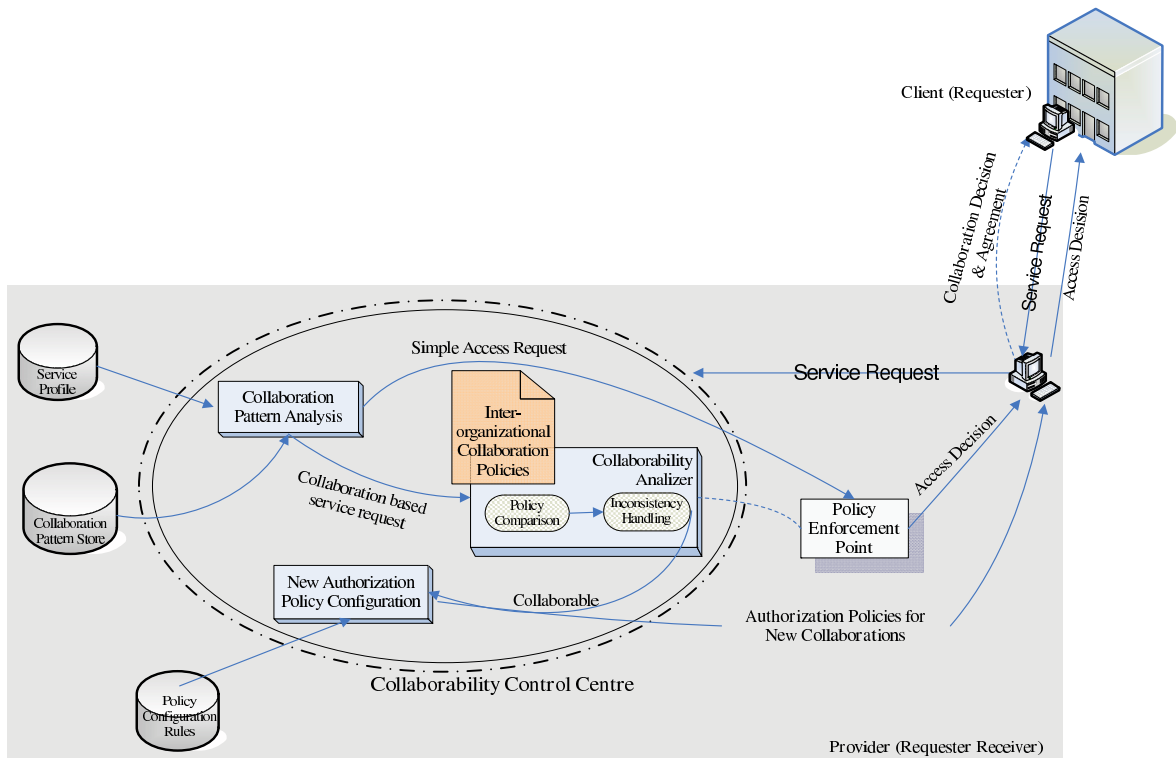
Client (Requester)

Collaboration Decision & Agreement

Service Request

Access Desision

Service Profile

Simple Access Request

Collaboration Pattern Analysis

Inter-organizational Collaboration Policies

Service Request

Collaboration Pattern Store

Collaboration based service request

Collaborability Analizer

Policy Comparison

Inconsistency Handling

Access Decision

Policy Enforcement Point

New Authorization Policy Configuration

Collaborable

Authorization Policies for New Collaborations

Policy Configuration Rules

Collaborability Control Centre

Provider (Requester Receiver)